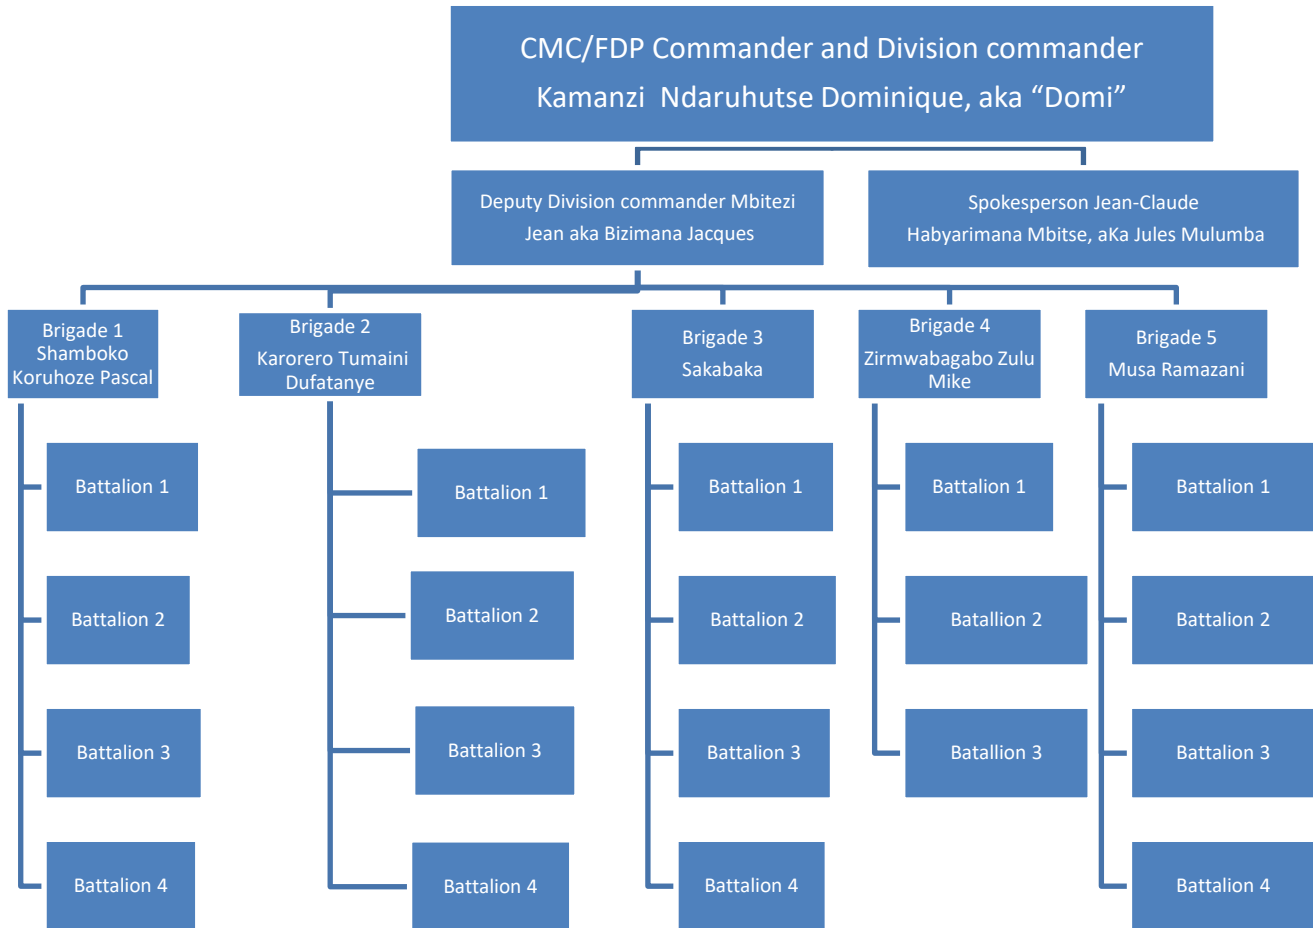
CMC/FDP Commander and Division commander
Kamanzi Ndaruhutse Dominique, aka “Domi”

Deputy Division commander Mbitezi Jean aka Bizimana Jacques

Spokesperson Jean-Claude Habyarimana Mbitse, aKa Jules Mulumba

Brigade 1 Shamboko Koruhoze Pascal

Battalion 1

Battalion 2

Battalion 3

Battalion 4

Brigade 2 Karorero Tumaini Dufatanye

Battalion 1

Battalion 2

Battalion 3

Battalion 4

Brigade 3 Sakabaka

Battalion 1

Battalion 2

Battalion 3

Battalion 4

Brigade 4 Zirmwabagabo Zulu Mike

Battalion 1

Batallion 2

Batallion 3

Brigade 5 Musa Ramazani

Battalion 1

Battalion 2

Battalion 3

Battalion 4